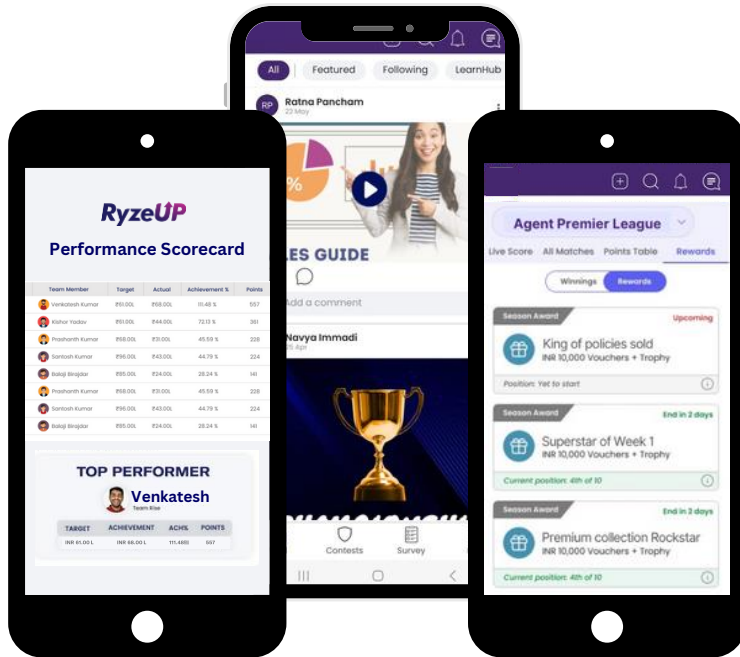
RyzeUP

Performance Scorecard

| Team Member | Target | Actual | Achievement % | Points |
|---|---|---|---|---|
| Venkatesh Kumar | ₹61.00L | ₹68.00L | 111.48 % | 557 |
| Kishor Yadav | ₹61.00L | ₹44.00L | 72.13 % | 361 |
| Prashanth Kumar | ₹68.00L | ₹31.00L | 45.59 % | 228 |
| Santosh Kumar | ₹96.00L | ₹43.00L | 44.79 % | 224 |
| Balaji Birajdar | ₹85.00L | ₹24.00L | 28.24 % | 141 |
| Prashanth Kumar | ₹68.00L | ₹31.00L | 45.59 % | 228 |
| Santosh Kumar | ₹96.00L | ₹43.00L | 44.79 % | 224 |
| Balaji Birajdar | ₹85.00L | ₹24.00L | 28.24 % | 141 |

TOP PERFORMER

Venkatesh
Team Rise

| TARGET | ACHIEVEMENT | ACH% | POINTS |
|---|---|---|---|
| INR 61.00 L | INR 68.00 L | 111.48% | 557 |

All Featured Following LearnHub

RP Ratna Pancham
22 May

%

ES GUIDE

Add a comment

Navya Immadi
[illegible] Apr

Contests Survey

Agent Premier League

Live Score All Matches Points Table Rewards

Winnings Rewards

Season Award Upcoming
King of policies sold
INR 10,000 Vouchers + Trophy
Position: Yet to start

Season Award End in 2 days
Superstar of Week 1
INR 10,000 Vouchers + Trophy
Current position: 4th of 10

Season Award End in 3 days
Premium collection Rockstar
INR 10,000 Vouchers + Trophy
Current position: 4th of 10